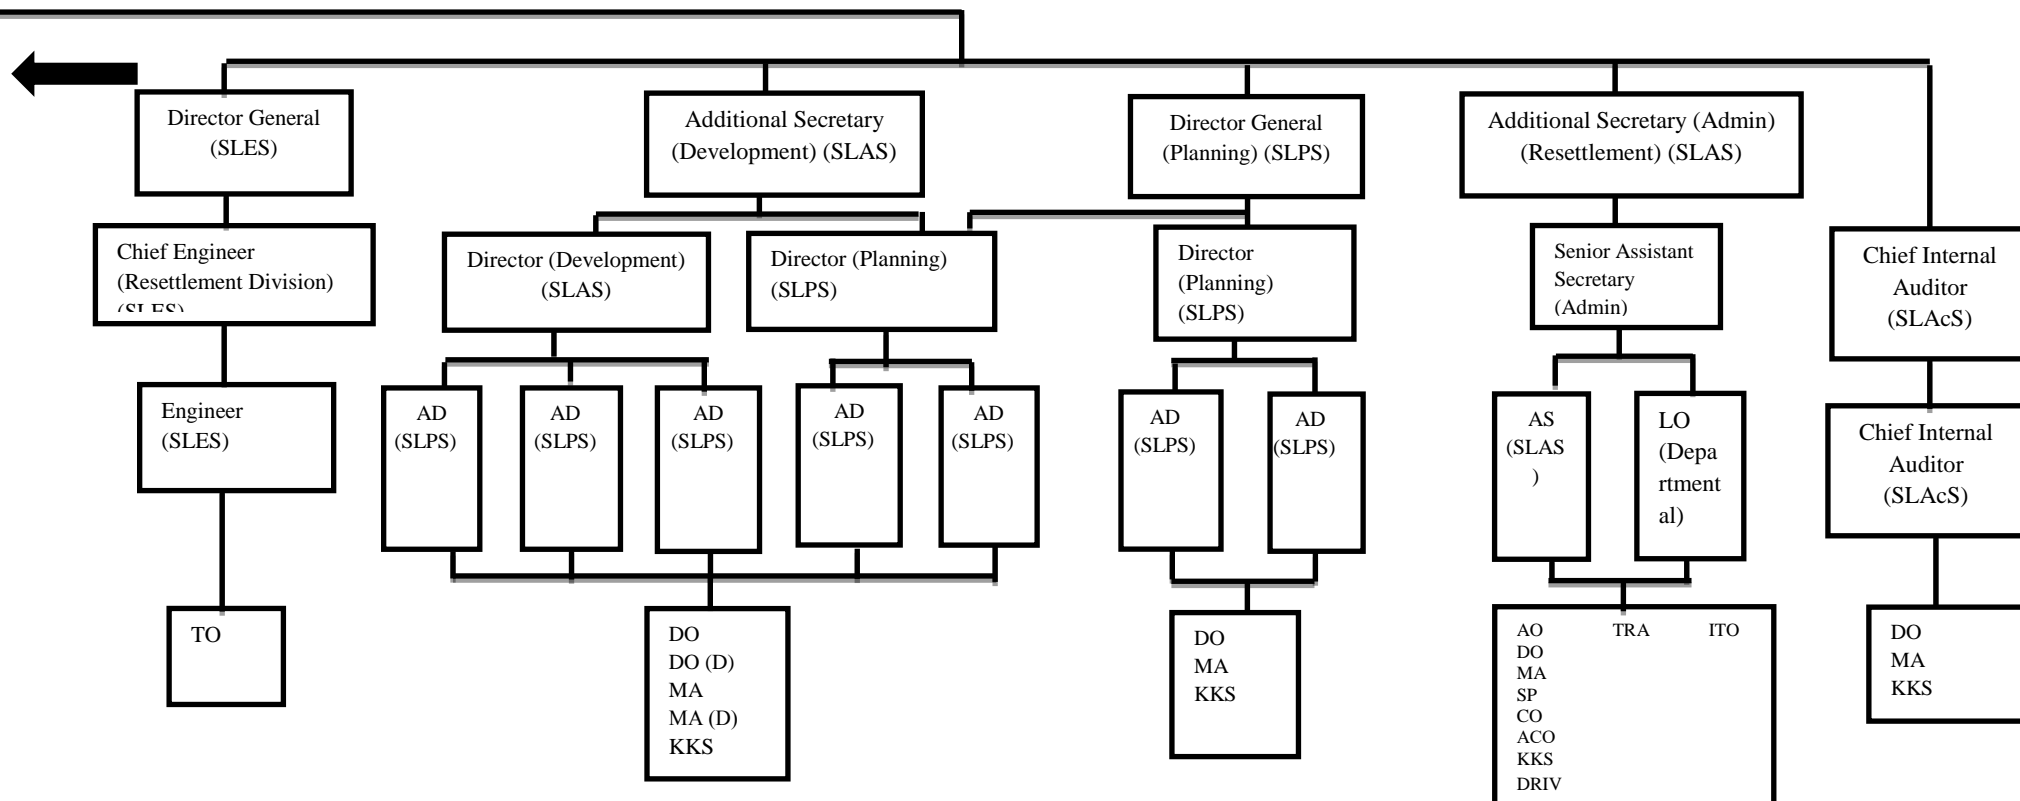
Director General (SLES)

Chief Engineer (Resettlement Division) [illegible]

Engineer (SLES)

TO

Additional Secretary (Development) (SLAS)

Director (Development) (SLAS)

Director (Planning) (SLPS)

AD (SLPS)

AD (SLPS)

AD (SLPS)

AD (SLPS)

AD (SLPS)

DO
DO (D)
MA
MA (D)
KKS

Director General (Planning) (SLPS)

Director (Planning) (SLPS)

AD (SLPS)

AD (SLPS)

DO
MA
KKS

Additional Secretary (Admin) (Resettlement) (SLAS)

Senior Assistant Secretary (Admin)

AS (SLAS )

LO (Departmental)

AO
DO
MA
SP
CO
ACO
KKS
DRIV

TRA

ITO

Chief Internal Auditor (SLAcS)

Chief Internal Auditor (SLAcS)

DO
MA
KKS